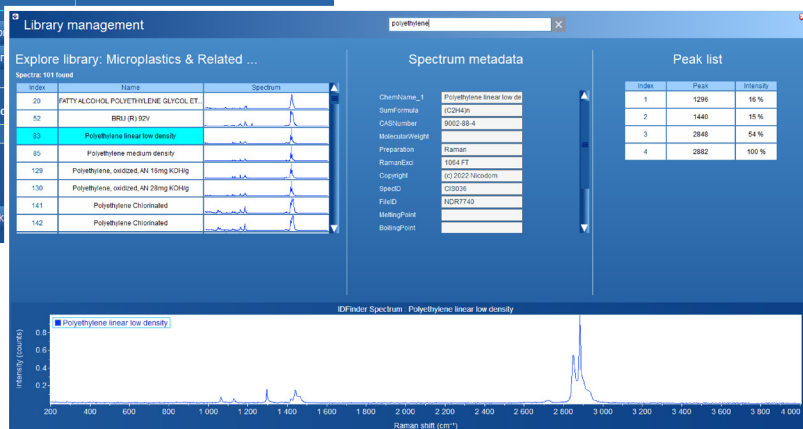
Library management

polyethylene

Explore library: Microplastics & Related ...

Spectra: 101 found

| Index | Name | Spectrum |
|---|---|---|
| 20 | FATTY ALCOHOL POLYETHYLENE GLYCOL ET... | |
| 52 | BRIJ (R) 92V | |
| 83 | Polyethylene linear low density | |
| 85 | Polyethylene medium density | |
| 129 | Polyethylene, oxidized, AN 16mg KOH/g | |
| 130 | Polyethylene, oxidized, AN 28mg KOH/g | |
| 141 | Polyethylene Chlorinated | |
| 142 | Polyethylene Chlorinated | |

Spectrum metadata

| | |
|---|---|
| ChemName_1 | Polyethylene linear low de |
| SumFormula | (C2H4)n |
| CASNumber | 9002-88-4 |
| MolecularWeight | |
| Preparation | Raman |
| RamanExci | 1064 FT |
| Copyright | (c) 2022 Nicodom |
| SpecID | CI3036 |
| FileID | NDR7740 |
| MeltingPoint | |
| BoilingPoint | |

Peak list

| Index | Peak | Intensity |
|---|---|---|
| 1 | 1296 | 16 % |
| 2 | 1440 | 15 % |
| 3 | 2848 | 54 % |
| 4 | 2882 | 100 % |

IDFinder Spectrum : Polyethylene linear low density

Polyethylene linear low density

intensity (counts)

0.8
0.6
0.4
0.2

200 400 600 800 1 000 1 200 1 400 1 600 1 800 2 000 2 200 2 400 2 600 2 800 3 000 3 200 3 400 3 600 3 800 4 000

Raman shift (cm⁻¹)